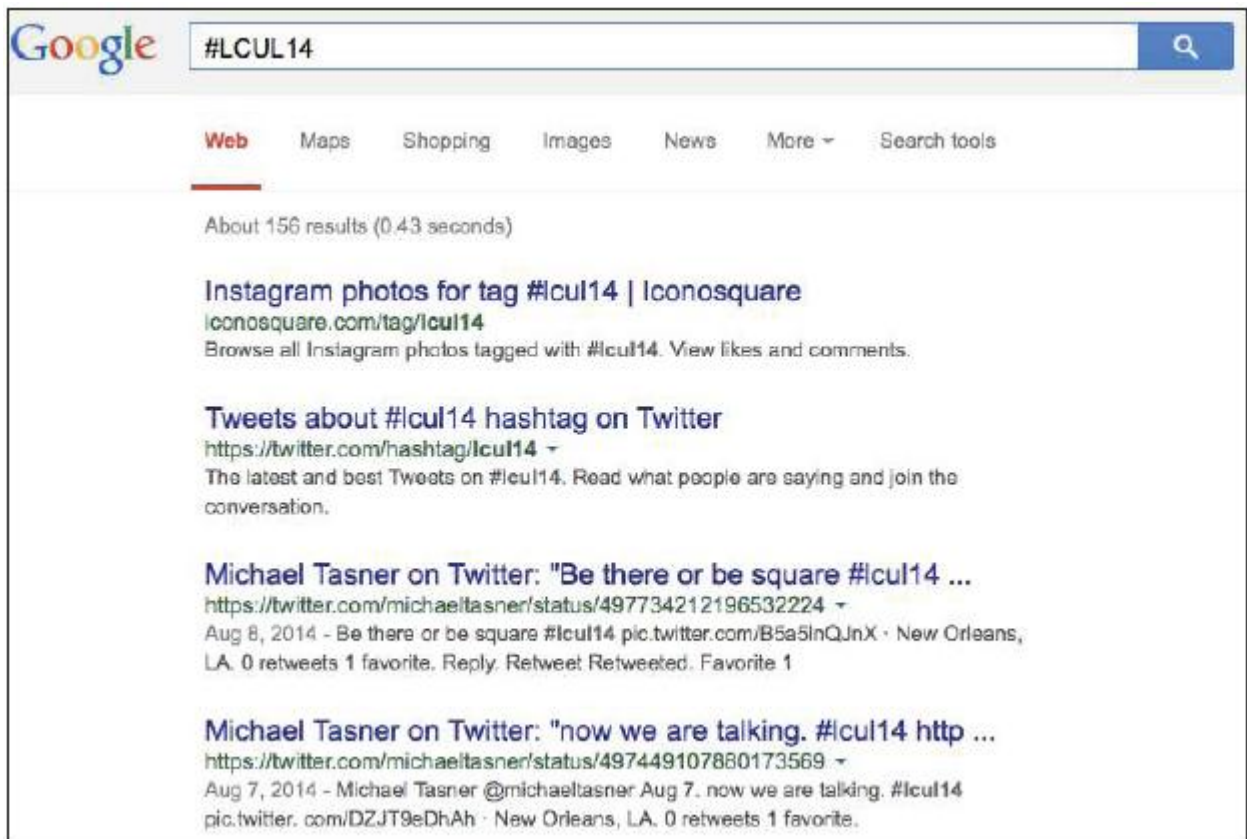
Google #LCUL14

Web Maps Shopping Images News More ▾ Search tools

About 156 results (0.43 seconds)

Instagram photos for tag #lcul14 | Iconosquare
iconosquare.com/tag/lcul14
Browse all Instagram photos tagged with #lcul14. View likes and comments.

Tweets about #lcul14 hashtag on Twitter
https://twitter.com/hashtag/lcul14 ▾
The latest and best Tweets on #lcul14. Read what people are saying and join the conversation.

Michael Tasner on Twitter: "Be there or be square #lcul14 ...
https://twitter.com/michaeltasner/status/497734212196532224 ▾
Aug 8, 2014 - Be there or be square #lcul14 pic.twitter.com/B5a5lnQJnX · New Orleans, LA. 0 retweets 1 favorite. Reply. Retweet Retweeted. Favorite 1

Michael Tasner on Twitter: "now we are talking. #lcul14 http ...
https://twitter.com/michaeltasner/status/497449107880173569 ▾
Aug 7, 2014 - Michael Tasner @michaeltasner Aug 7. now we are talking. #lcul14 pic.twitter. com/DZJT9eDhAh · New Orleans, LA. 0 retweets 1 favorite.